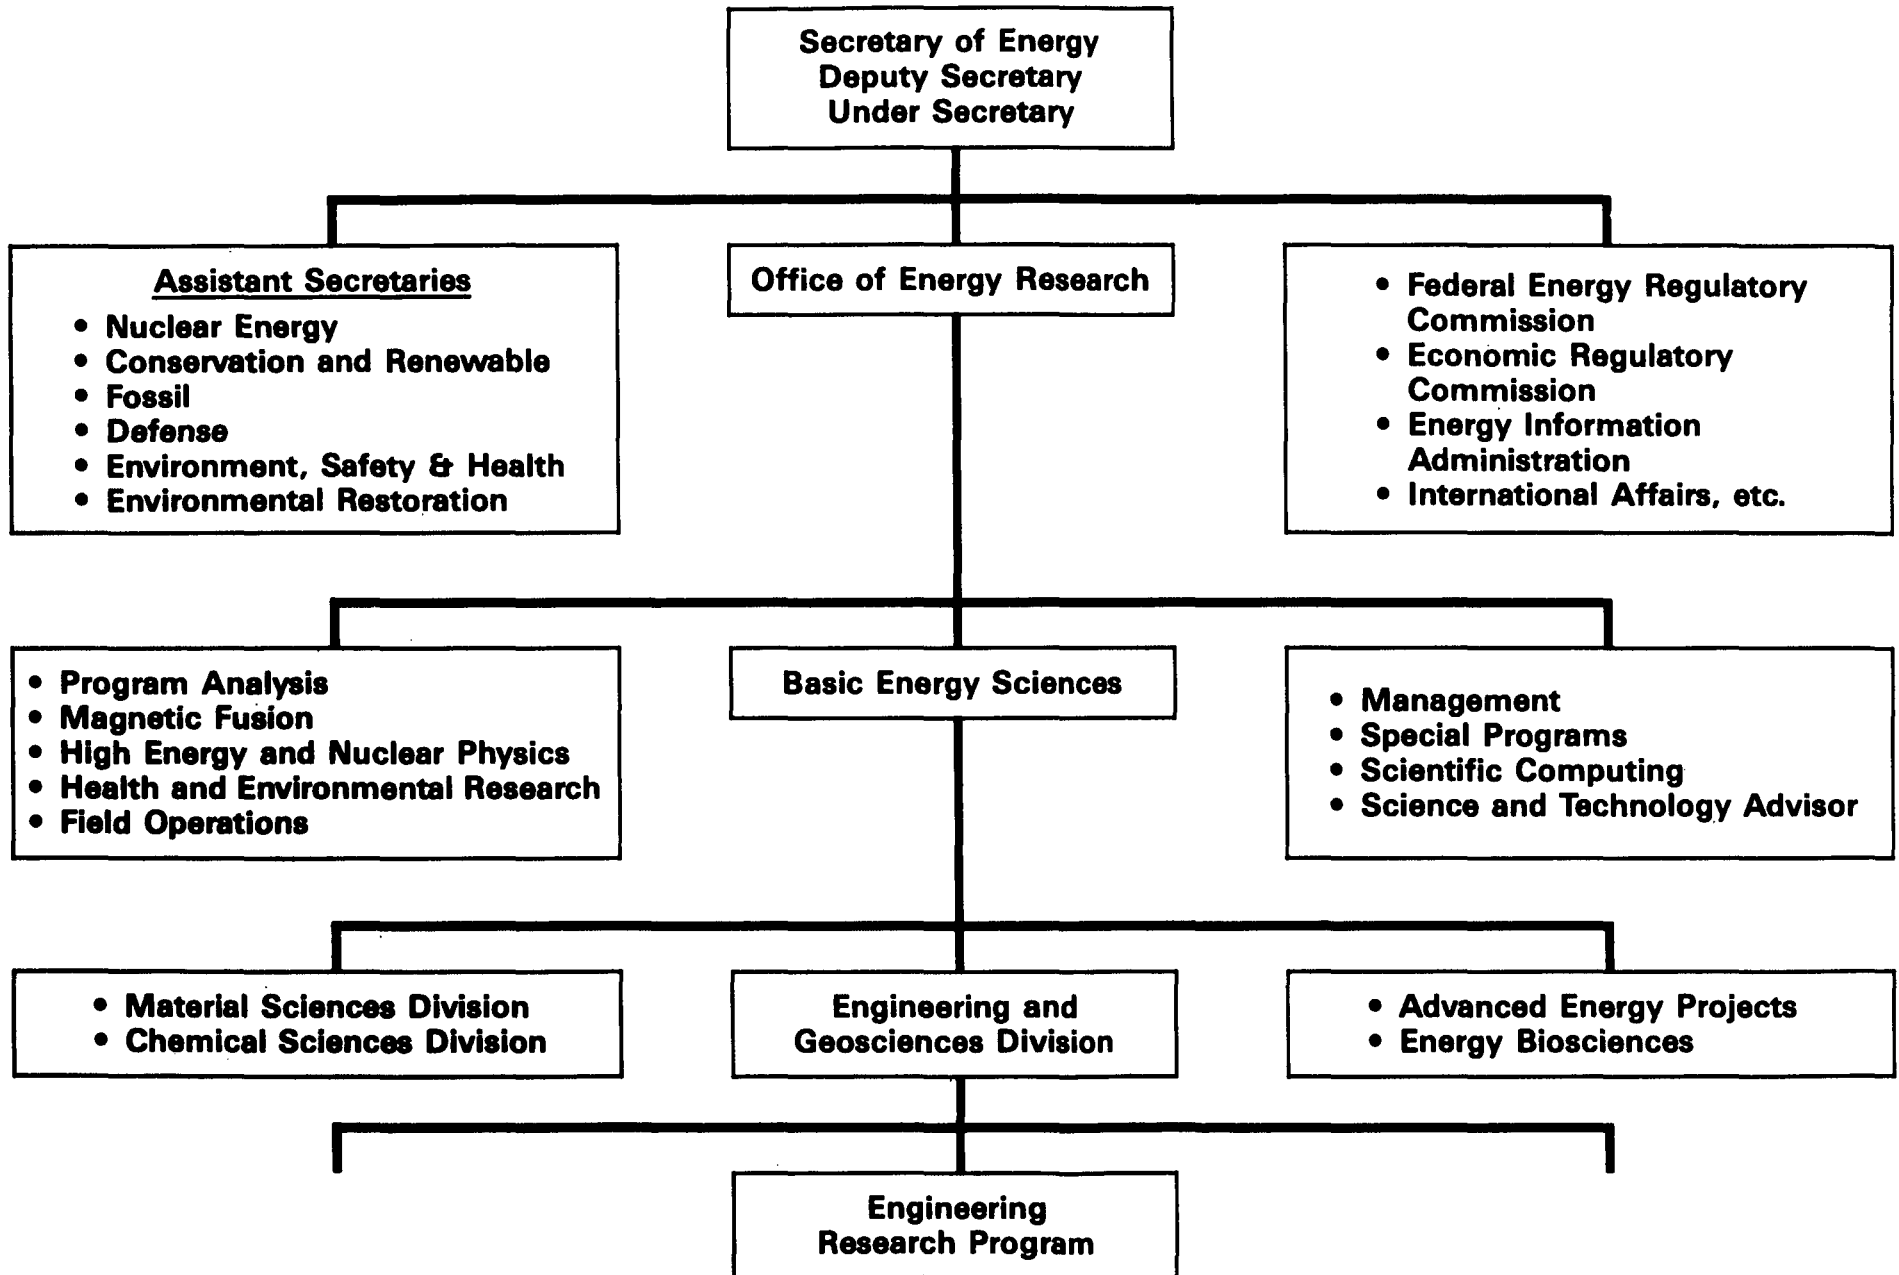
Secretary of Energy
Deputy Secretary
Under Secretary

Assistant Secretaries
• Nuclear Energy
• Conservation and Renewable
• Fossil
• Defense
• Environment, Safety & Health
• Environmental Restoration

Office of Energy Research

• Federal Energy Regulatory Commission
• Economic Regulatory Commission
• Energy Information Administration
• International Affairs, etc.

• Program Analysis
• Magnetic Fusion
• High Energy and Nuclear Physics
• Health and Environmental Research
• Field Operations

Basic Energy Sciences

• Management
• Special Programs
• Scientific Computing
• Science and Technology Advisor

• Material Sciences Division
• Chemical Sciences Division

Engineering and Geosciences Division

• Advanced Energy Projects
• Energy Biosciences

Engineering Research Program